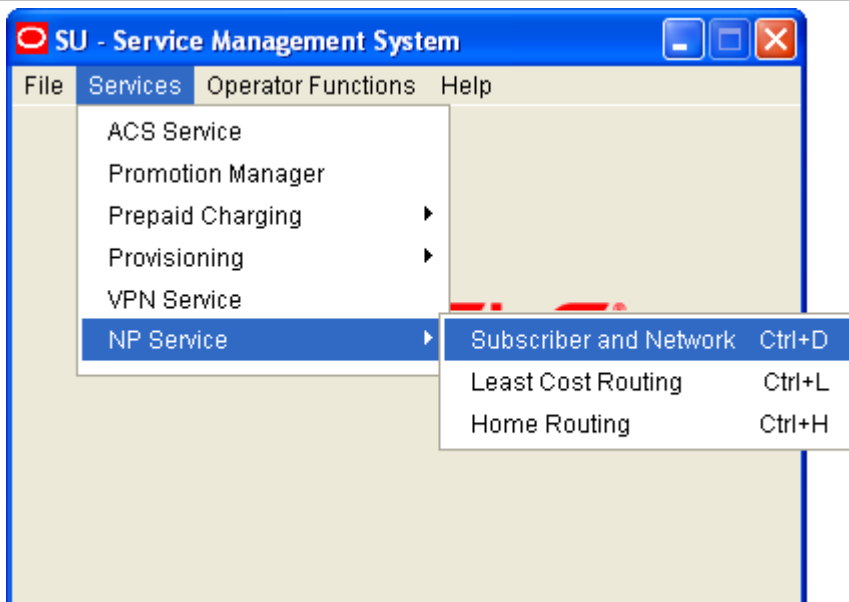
SU - Service Management System

File Services Operator Functions Help

ACS Service
Promotion Manager
Prepaid Charging
Provisioning
VPN Service
NP Service

Subscriber and Network Ctrl+D
Least Cost Routing Ctrl+L
Home Routing Ctrl+H